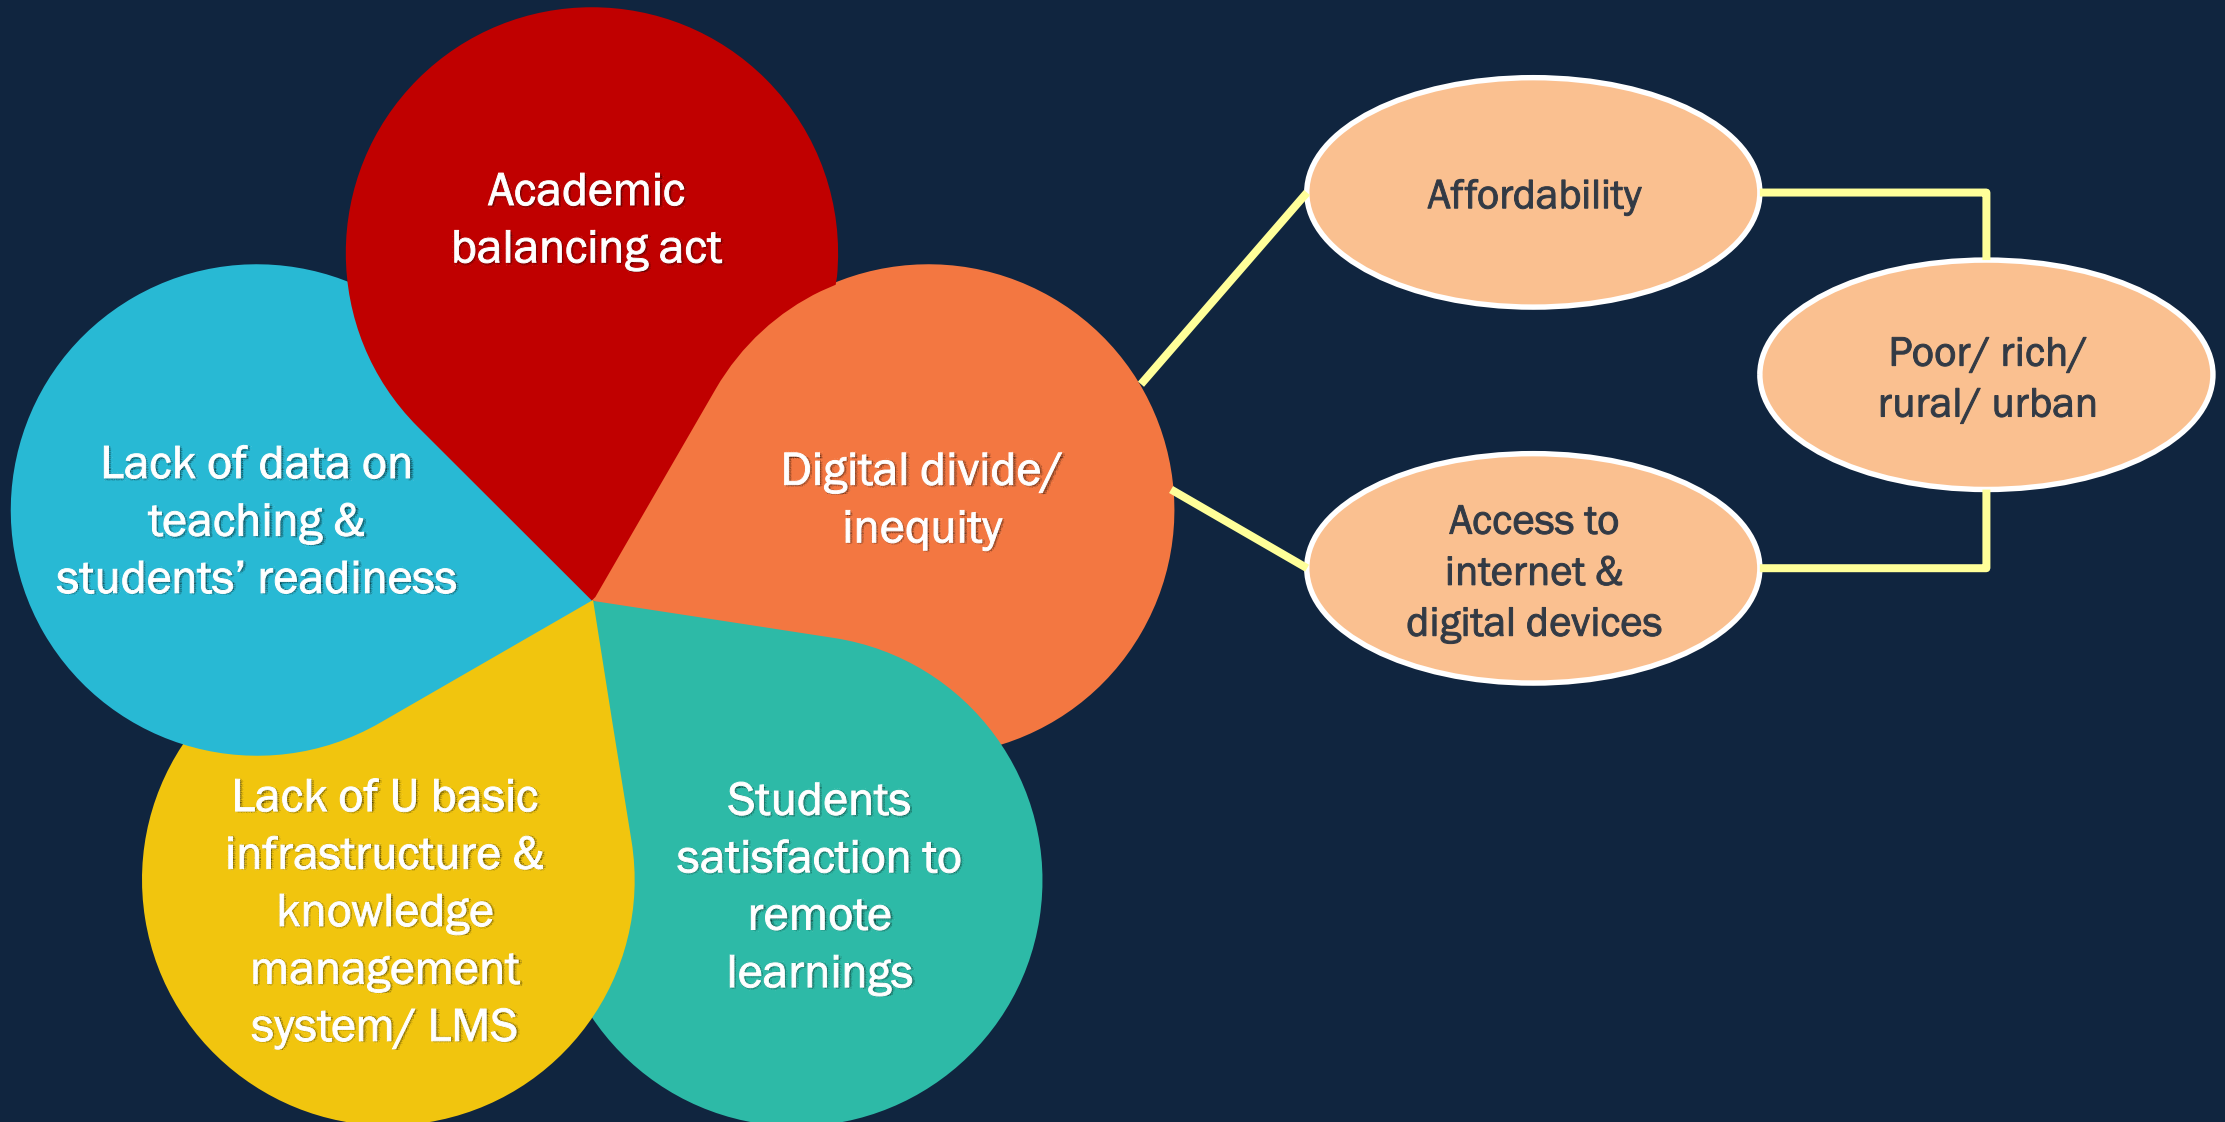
Academic balancing act

Lack of data on teaching & students' readiness

Digital divide/ inequity

Lack of U basic infrastructure & knowledge management system/ LMS

Students satisfaction to remote learnings

Affordability

Poor/ rich/ rural/ urban

Access to internet & digital devices